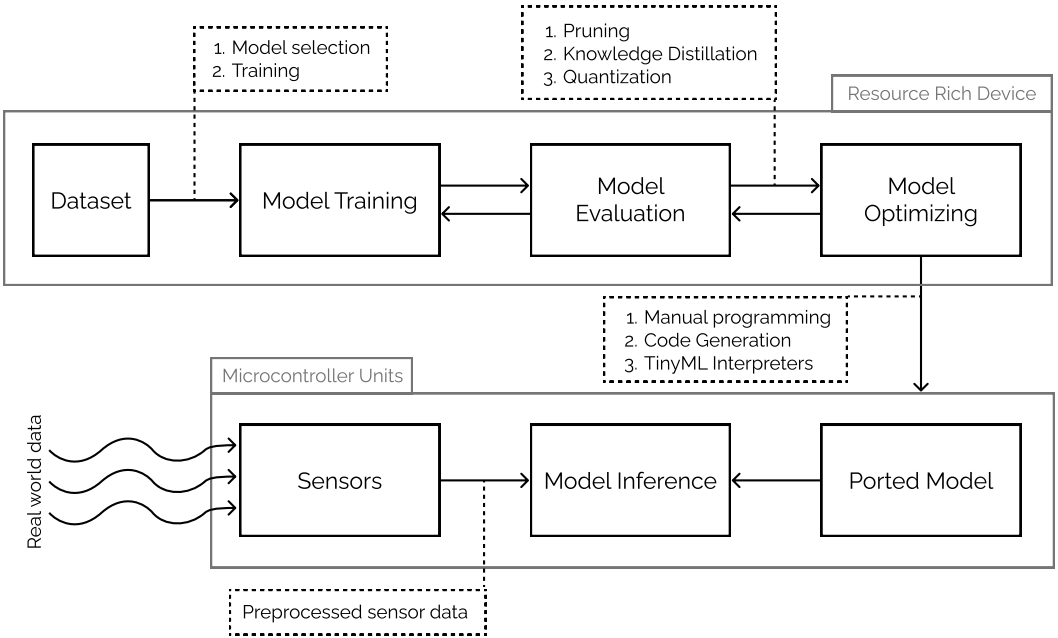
1. Model selection
2. Training

1. Pruning
2. Knowledge Distillation
3. Quantization

Resource Rich Device

Dataset

Model Training

Model Evaluation

Model Optimizing

1. Manual programming
2. Code Generation
3. TinyML Interpreters

Microcontroller Units

Real world data

Sensors

Model Inference

Ported Model

Preprocessed sensor data